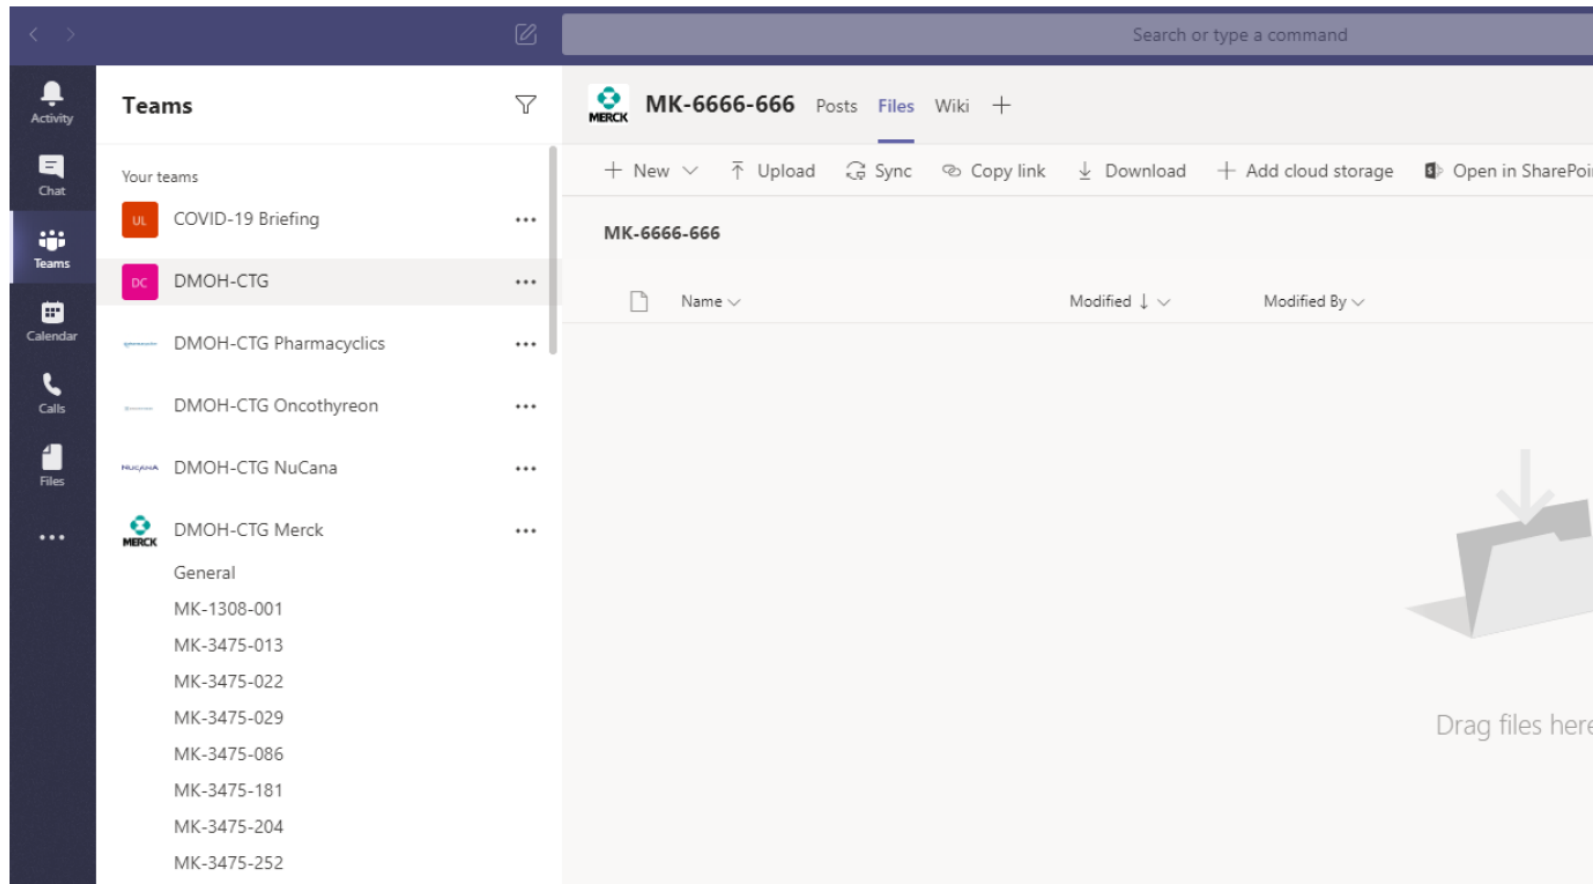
Search or type a command

Activity
Chat
Teams
Calendar
Calls
Files
...

Teams

Your teams

UL COVID-19 Briefing ...

DC DMOH-CTG ...

DMOH-CTG Pharmacyclics ...

DMOH-CTG Oncothyreon ...

NUCANA DMOH-CTG NuCana ...

MERCK DMOH-CTG Merck ...

General
MK-1308-001
MK-3475-013
MK-3475-022
MK-3475-029
MK-3475-086
MK-3475-181
MK-3475-204
MK-3475-252

MERCK MK-6666-666 Posts Files Wiki +

+ New ⌵ Upload Sync Copy link Download + Add cloud storage Open in SharePoi

MK-6666-666

Name ⌵ Modified ↓ ⌵ Modified By ⌵

Drag files here